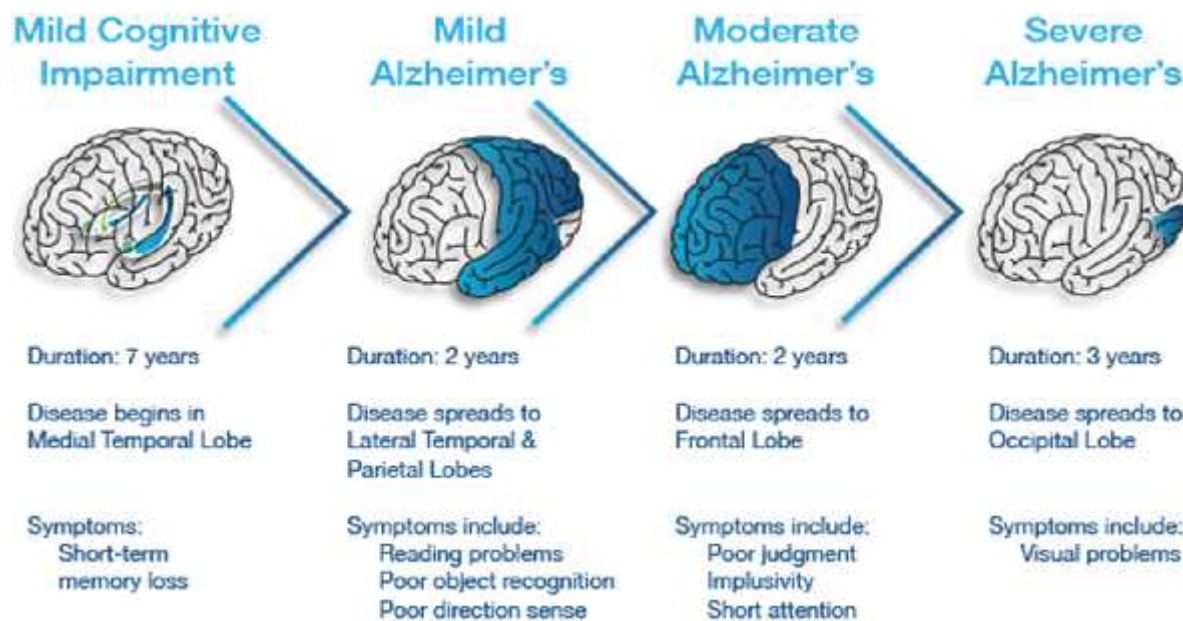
Mild Cognitive Impairment

Duration: 7 years

Disease begins in Medial Temporal Lobe

Symptoms:
Short-term memory loss

Mild Alzheimer's

Duration: 2 years

Disease spreads to Lateral Temporal & Parietal Lobes

Symptoms include:
Reading problems
Poor object recognition
Poor direction sense

Moderate Alzheimer's

Duration: 2 years

Disease spreads to Frontal Lobe

Symptoms include:
Poor judgment
Implusivity
Short attention

Severe Alzheimer's

Duration: 3 years

Disease spreads to Occipital Lobe

Symptoms include:
Visual problems